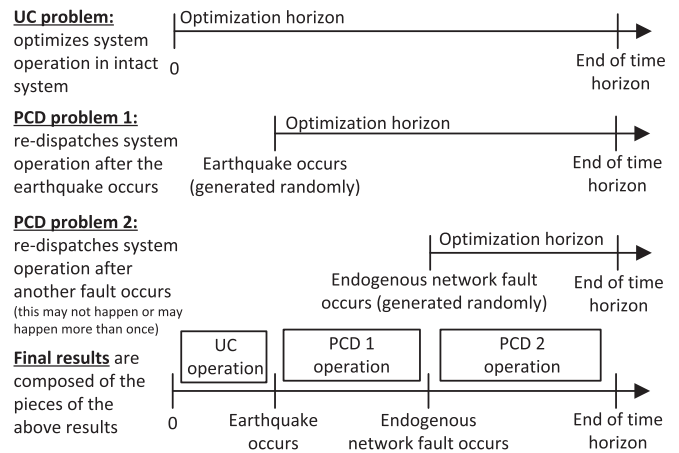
**UC problem:**
optimizes system operation in intact system

Optimization horizon

0

End of time horizon

**PCD problem 1:**
re-dispatches system operation after the earthquake occurs

Optimization horizon

Earthquake occurs (generated randomly)

End of time horizon

**PCD problem 2:**
re-dispatches system operation after another fault occurs
(this may not happen or may happen more than once)

Optimization horizon

Endogenous network fault occurs (generated randomly)

End of time horizon

**Final results** are composed of the pieces of the above results

UC operation

PCD 1 operation

PCD 2 operation

0

Earthquake occurs

Endogenous network fault occurs

End of time horizon